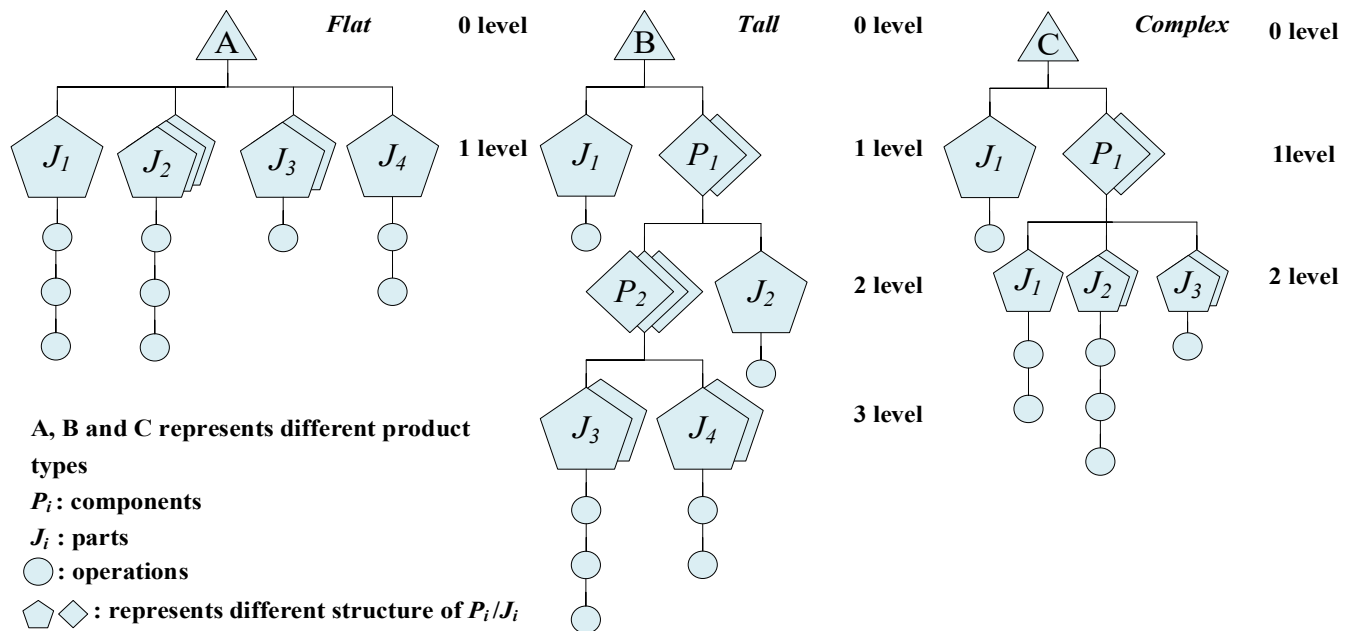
A Flat 0 level

$J_1$ $J_2$ $J_3$ $J_4$ 1 level

B Tall 0 level

$J_1$ $P_1$ 1 level

$P_2$ $J_2$ 2 level

$J_3$ $J_4$ 3 level

C Complex 0 level

$J_1$ $P_1$ 1level

$J_1$ $J_2$ $J_3$ 2 level

A, B and C represents different product types

$P_i$ : components

$J_i$ : parts

: operations

: represents different structure of $P_i/J_i$